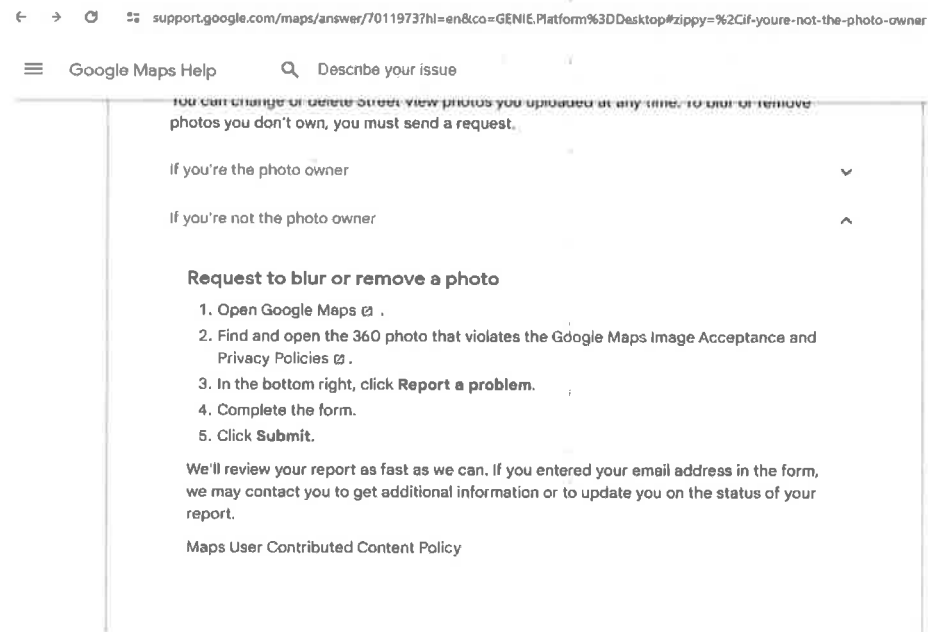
support.google.com/maps/answer/7011973?hl=en&co=GENIE.Platform%3DDesktop#zippy=%2Cif-youre-not-the-photo-owner

Google Maps Help

Describe your issue

You can change or delete Street View photos you uploaded at any time. To blur or remove photos you don't own, you must send a request.

If you're the photo owner

If you're not the photo owner

Request to blur or remove a photo

1. Open Google Maps.
2. Find and open the 360 photo that violates the Google Maps Image Acceptance and Privacy Policies.
3. In the bottom right, click **Report a problem**.
4. Complete the form.
5. Click **Submit**.

We'll review your report as fast as we can. If you entered your email address in the form, we may contact you to get additional information or to update you on the status of your report.

Maps User Contributed Content Policy